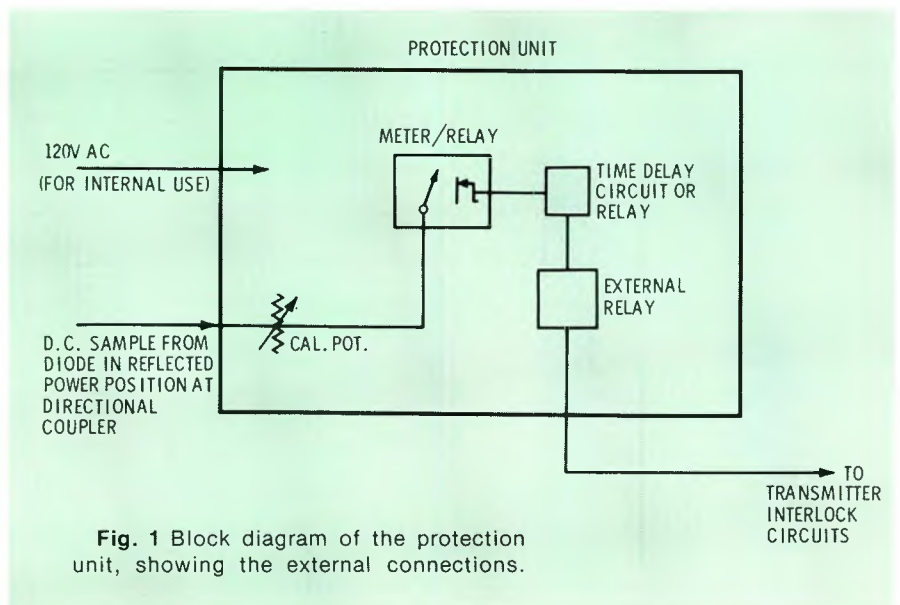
PROTECTION UNIT

120V AC
(FOR INTERNAL USE)

METER/RELAY

TIME DELAY CIRCUIT OR RELAY

EXTERNAL RELAY

D.C. SAMPLE FROM DIODE IN REFLECTED POWER POSITION AT DIRECTIONAL COUPLER

CAL. POT.

TO TRANSMITTER INTERLOCK CIRCUITS

**Fig. 1** Block diagram of the protection unit, showing the external connections.